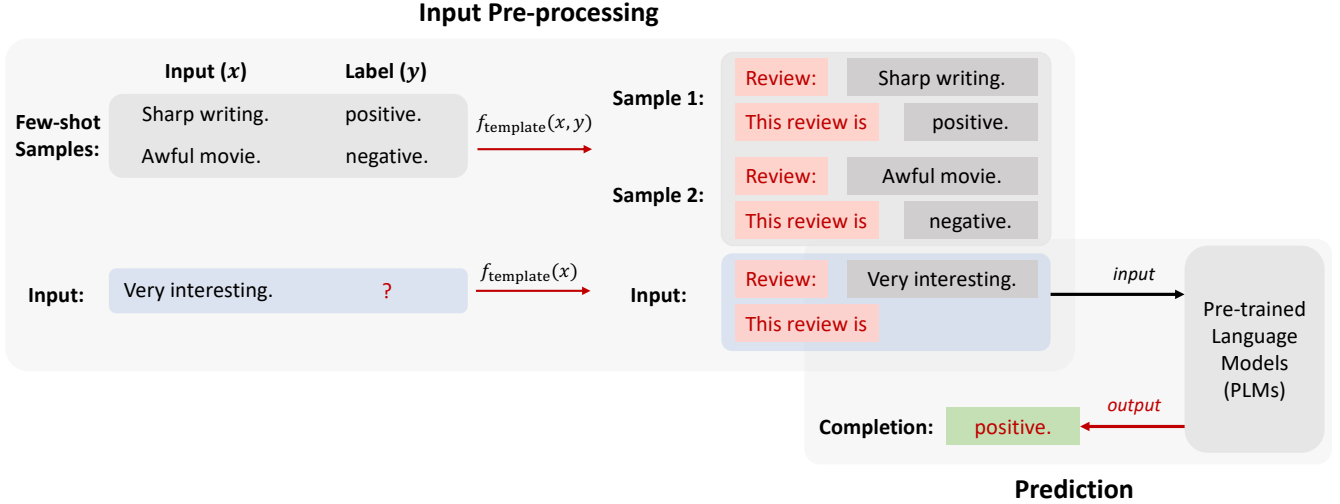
Input Pre-processing

Input $(x)$

Label $(y)$

Few-shot Samples:

Sharp writing.

positive.

Awful movie.

negative.

$f_{\text{template}}(x, y)$

Sample 1:

Review:

Sharp writing.

This review is

positive.

Sample 2:

Review:

Awful movie.

This review is

negative.

Input:

Very interesting.

?

$f_{\text{template}}(x)$

Input:

Review:

Very interesting.

This review is

input

Pre-trained Language Models (PLMs)

output

Completion:

positive.

Prediction